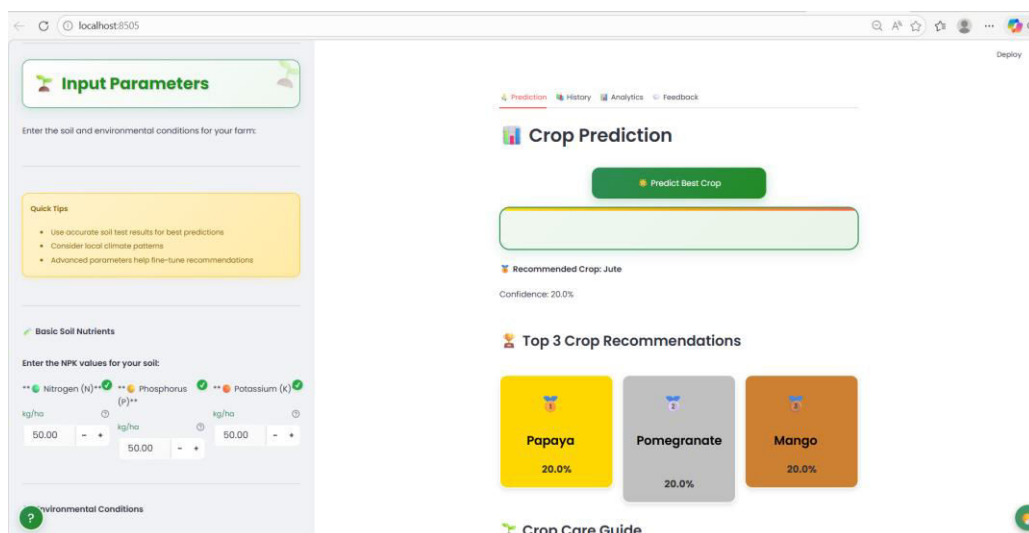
localhost:8505

Deploy

Input Parameters

Enter the soil and environmental conditions for your farm:

Quick Tips

- Use accurate soil test results for best predictions
- Consider local climate patterns
- Advanced parameters help fine-tune recommendations

Basic Soil Nutrients

Enter the NPK values for your soil:

** Nitrogen (N)** ** Phosphorus (P)** ** Potassium (K)

kg/ha
50.00 - +

kg/ha
50.00 - +

kg/ha
50.00 - +

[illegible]vironmental Conditions

Prediction History Analytics Feedback

Crop Prediction

Predict Best Crop

Recommended Crop: Jute

Confidence: 20.0%

Top 3 Crop Recommendations

| Papaya | Pomegranate | Mango |
|---|---|---|
| 20.0% | 20.0% | 20.0% |

Crop Care Guide